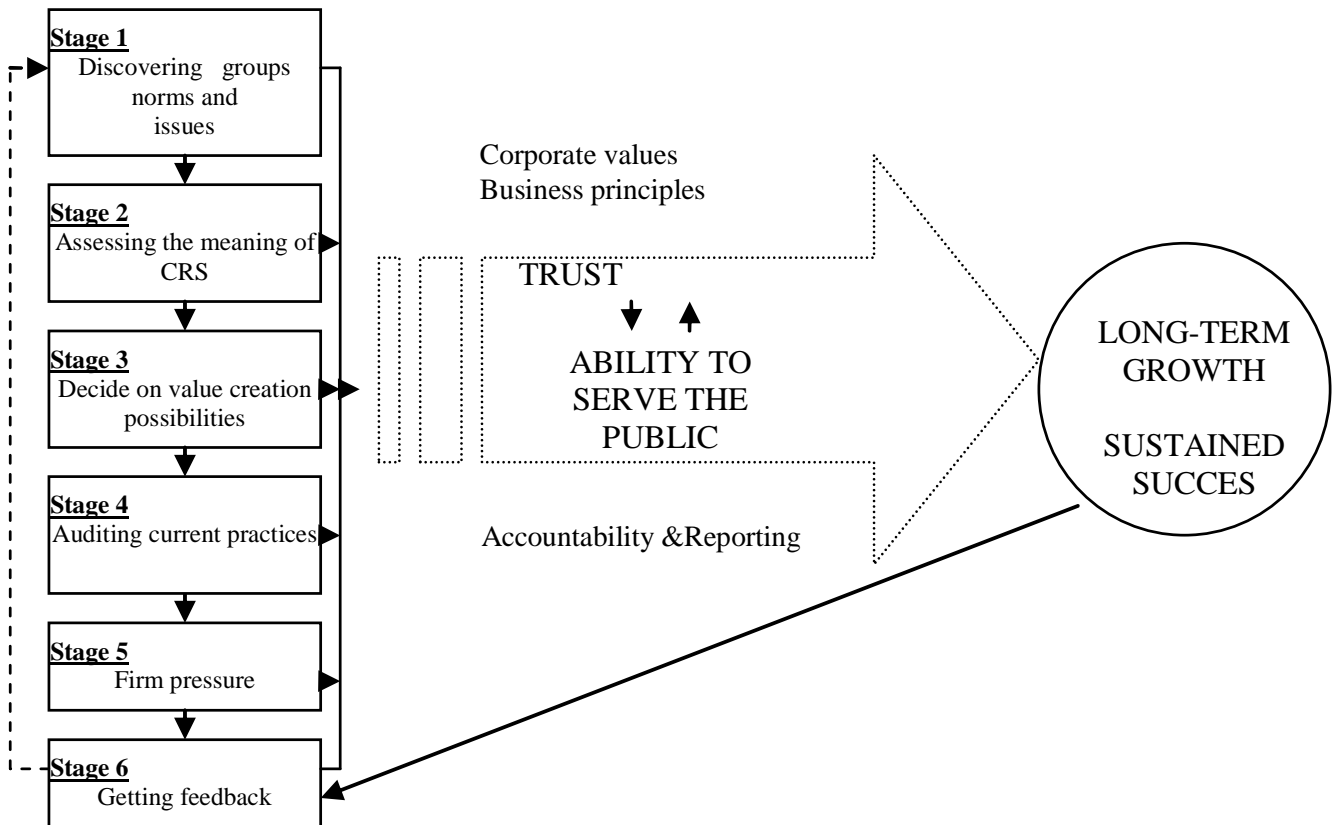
Stage 1
Discovering groups norms and issues

Stage 2
Assessing the meaning of CRS

Stage 3
Decide on value creation possibilities

Stage 4
Auditing current practices

Stage 5
Firm pressure

Stage 6
Getting feedback

Corporate values
Business principles

TRUST

ABILITY TO SERVE THE PUBLIC

Accountability &Reporting

LONG-TERM GROWTH

SUSTAINED SUCCES